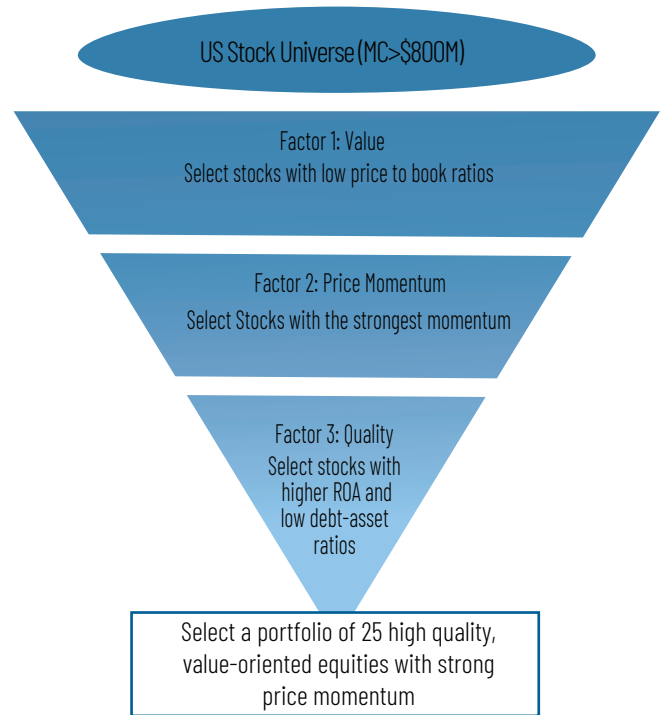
US Stock Universe (MC>$800M)

Factor 1: Value
Select stocks with low price to book ratios

Factor 2: Price Momentum
Select Stocks with the strongest momentum

Factor 3: Quality
Select stocks with higher ROA and low debt-asset ratios

Select a portfolio of 25 high quality, value-oriented equities with strong price momentum